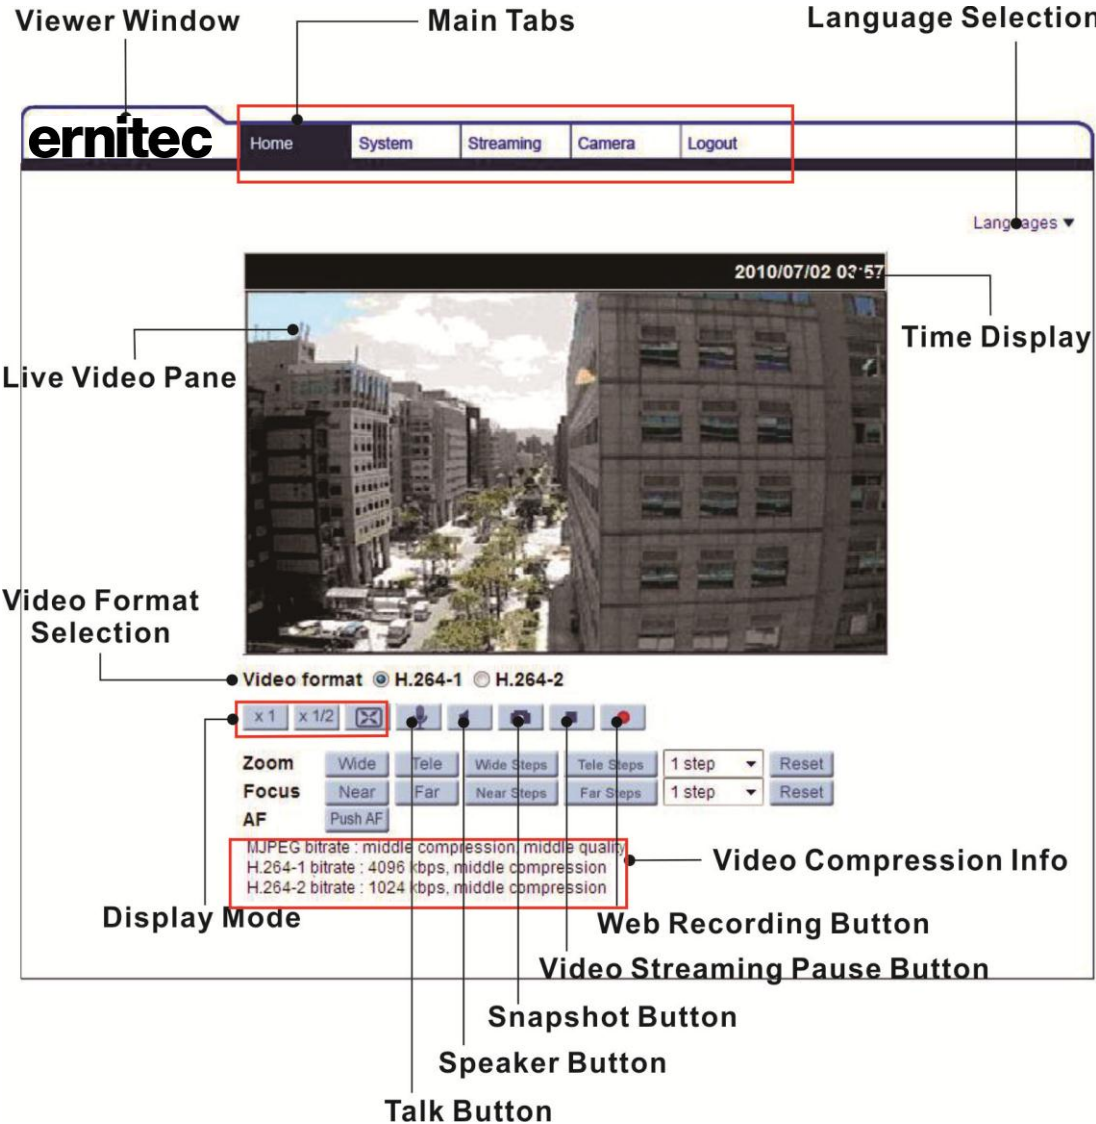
Viewer Window
Main Tabs
Language Selection

ernitec

Home System Streaming Camera Logout

Languages ▼

2010/07/02 03:57

Time Display

Live Video Pane

Video Format Selection

Video format ◉ H.264-1 ○ H.264-2

x 1 x 1/2

| Zoom | Wide | Tele | Wide Steps | Tele Steps | 1 step | Reset |
|---|---|---|---|---|---|---|
| Focus | Near | Far | Near Steps | Far Steps | 1 step | Reset |
| AF | Push AF | | | | | |

MJPEG bitrate : middle compression, middle quality
H.264-1 bitrate : 4096 kbps, middle compression
H.264-2 bitrate : 1024 kbps, middle compression

Video Compression Info

Display Mode

Web Recording Button

Video Streaming Pause Button

Snapshot Button

Speaker Button

Talk Button